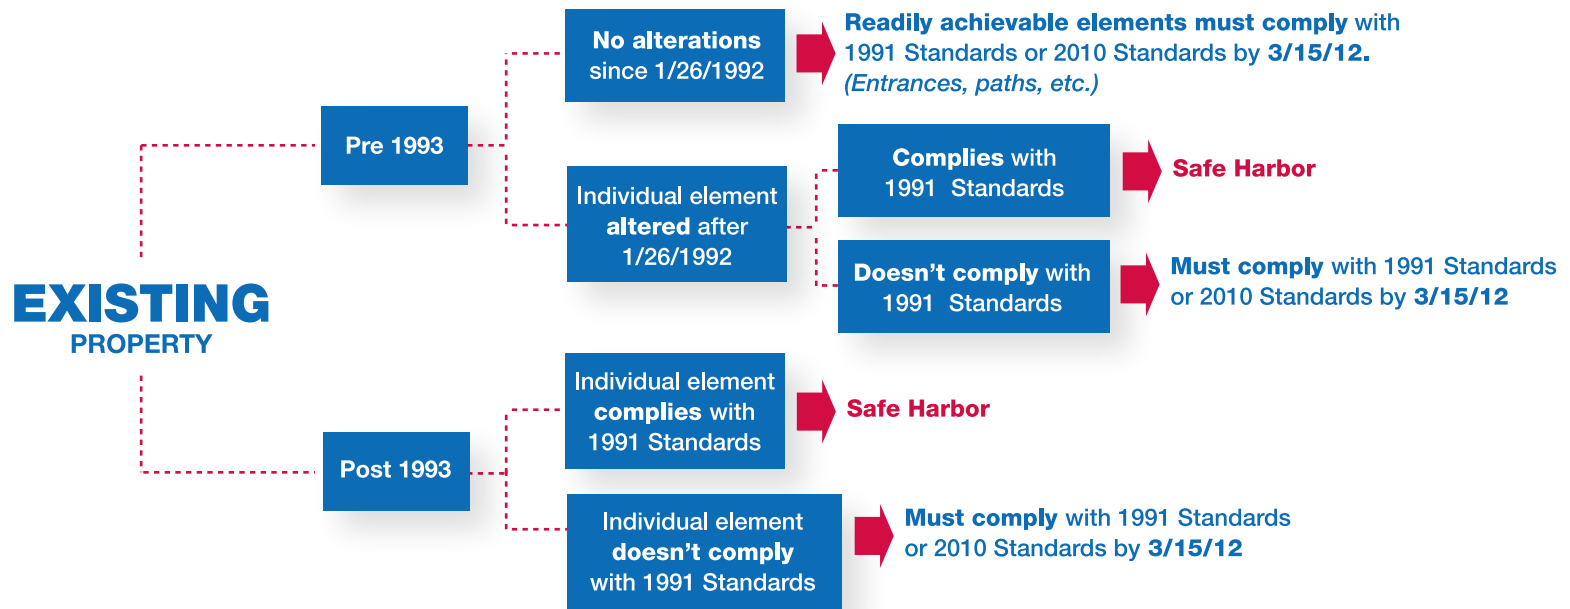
EXISTING
PROPERTY

Pre 1993

No alterations since 1/26/1992

Readily achievable elements must comply with 1991 Standards or 2010 Standards by 3/15/12. (Entrances, paths, etc.)

Individual element altered after 1/26/1992

Complies with 1991 Standards

Safe Harbor

Doesn't comply with 1991 Standards

Must comply with 1991 Standards or 2010 Standards by 3/15/12

Post 1993

Individual element complies with 1991 Standards

Safe Harbor

Individual element doesn't comply with 1991 Standards

Must comply with 1991 Standards or 2010 Standards by 3/15/12